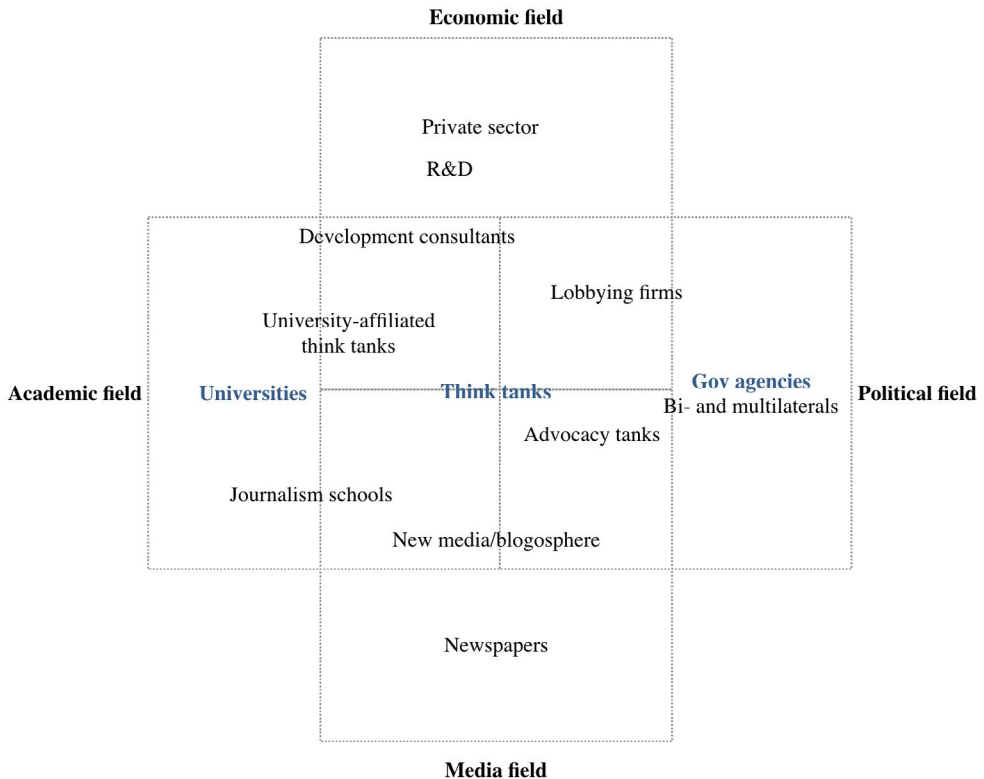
Economic field

Private sector

R&D

Development consultants

Lobbying firms

University-affiliated think tanks

Academic field

Universities

Think tanks

Gov agencies

Bi- and multilaterals

Political field

Advocacy tanks

Journalism schools

New media/blogosphere

Newspapers

Media field